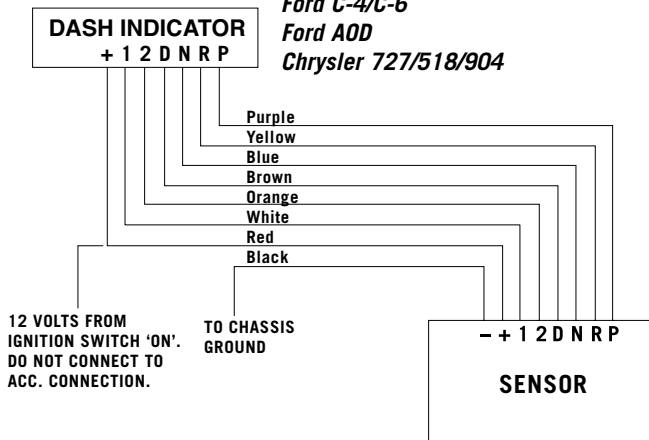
DASH INDICATOR
+ 1 2 D N R P

Ford C-4/C-6
Ford AOD
Chrysler 727/518/904

Purple
Yellow
Blue
Brown
Orange
White
Red
Black

12 VOLTS FROM IGNITION SWITCH 'ON'. DO NOT CONNECT TO ACC. CONNECTION.

TO CHASSIS GROUND

– + 1 2 D N R P

SENSOR